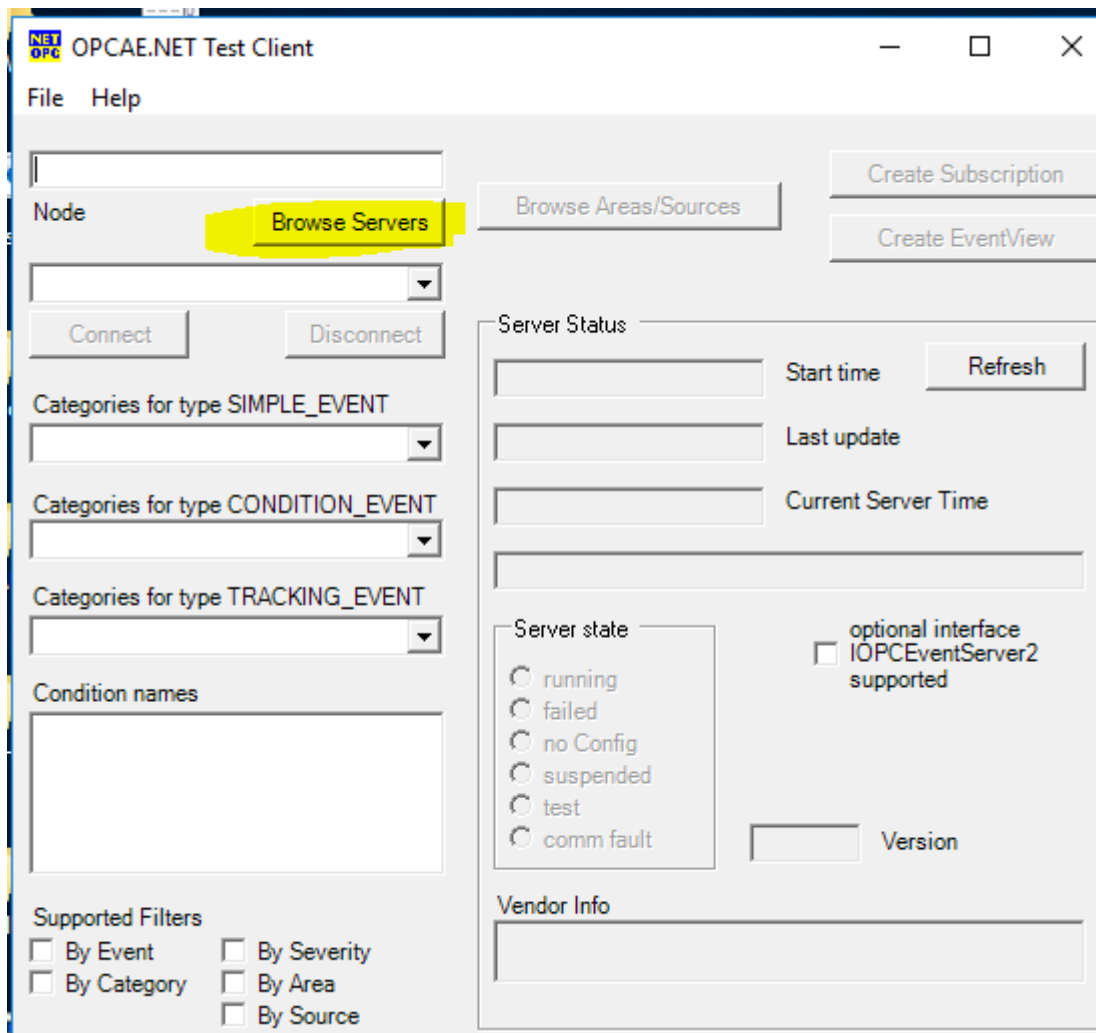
NET OPC OPCAE.NET Test Client

File Help

Node

Browse Servers

Browse Areas/Sources

Create Subscription

Create EventView

Connect

Disconnect

Server Status

Start time

Refresh

Last update

Current Server Time

Categories for type SIMPLE_EVENT

Categories for type CONDITION_EVENT

Categories for type TRACKING_EVENT

Server state

running
failed
no Config
suspended
test
comm fault

optional interface IOPCEventServer2 supported

Condition names

Version

Vendor Info

Supported Filters

By Event
By Category
By Severity
By Area
By Source